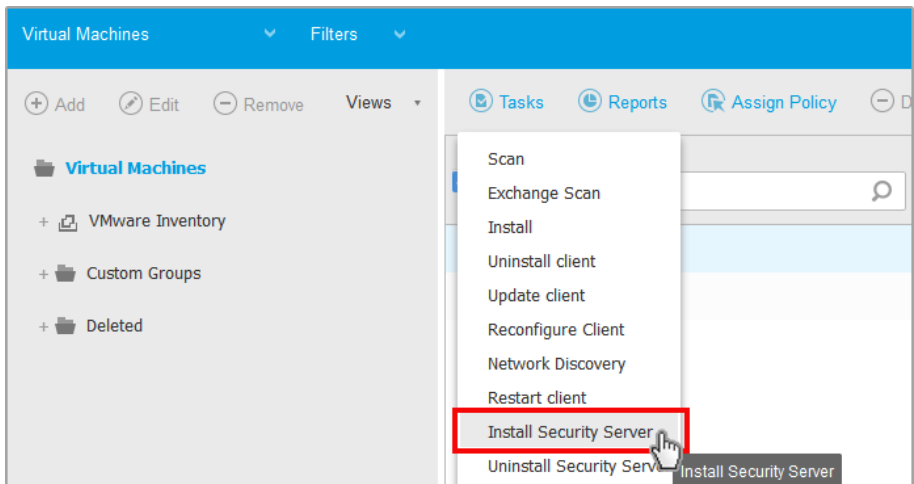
Virtual Machines Filters

Add Edit Remove Views

Virtual Machines

+ VMware Inventory

+ Custom Groups

+ Deleted

Tasks Reports Assign Policy D

Scan
Exchange Scan
Install
Uninstall client
Update client
Reconfigure Client
Network Discovery
Restart client
Install Security Server
Uninstall Security Serv

Install Security Server